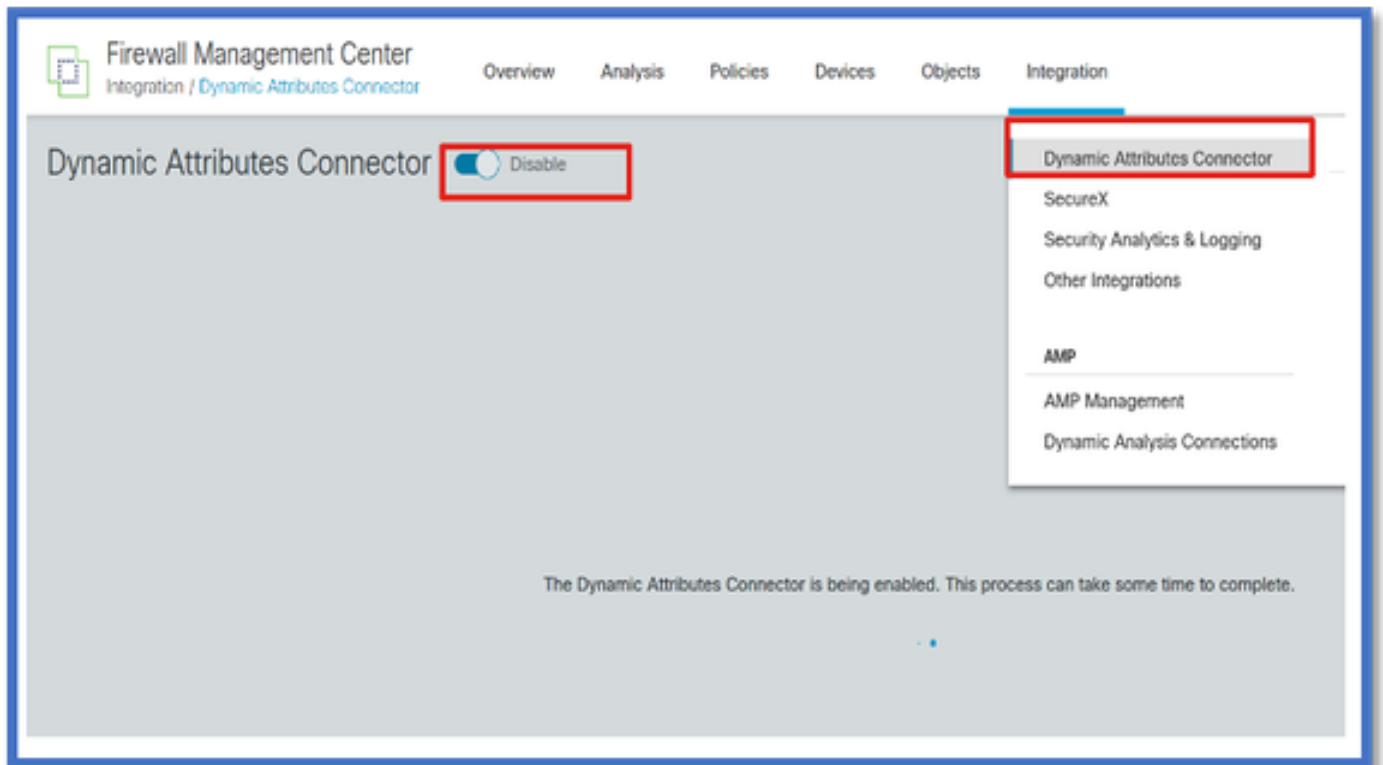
Firewall Management Center
Integration / Dynamic Attributes Connector

Overview Analysis Policies Devices Objects Integration

Dynamic Attributes Connector Disable

Dynamic Attributes Connector
SecureX
Security Analytics & Logging
Other Integrations

AMP
AMP Management
Dynamic Analysis Connections

The Dynamic Attributes Connector is being enabled. This process can take some time to complete.